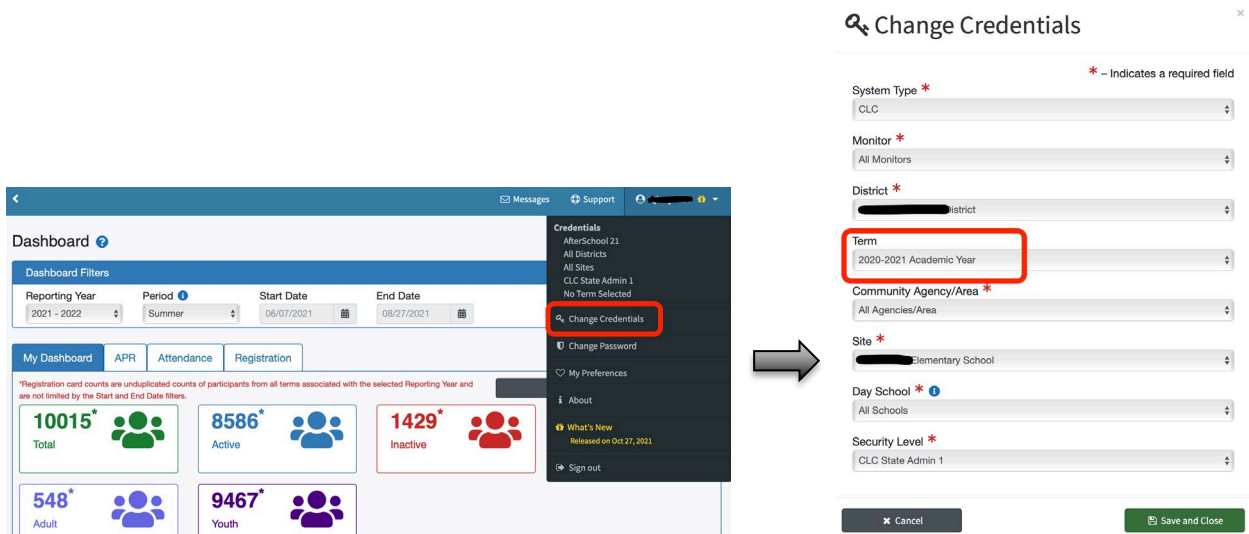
Messages Support

Dashboard

Dashboard Filters

Reporting Year
2021 - 2022

Period
Summer

Start Date
06/07/2021

End Date
08/27/2021

My Dashboard | APR | Attendance | Registration

*Registration card counts are unduplicated counts of participants from all terms associated with the selected Reporting Year and are not limited by the Start and End Date filters.

10015*
Total

8586*
Active

1429*
Inactive

548*
Adult

9467*
Youth

Credentials
AfterSchool 21
All Districts
All Sites
CLC State Admin 1
No Term Selected

Change Credentials
Change Password
My Preferences
About
What's New
Released on Oct 27, 2021
Sign out

Change Credentials

* – Indicates a required field

System Type *
CLC

Monitor *
All Monitors

District *
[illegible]istrict

Term
2020-2021 Academic Year

Community Agency/Area *
All Agencies/Area

Site *
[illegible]Elementary School

Day School *
All Schools

Security Level *
CLC State Admin 1

Cancel
Save and Close